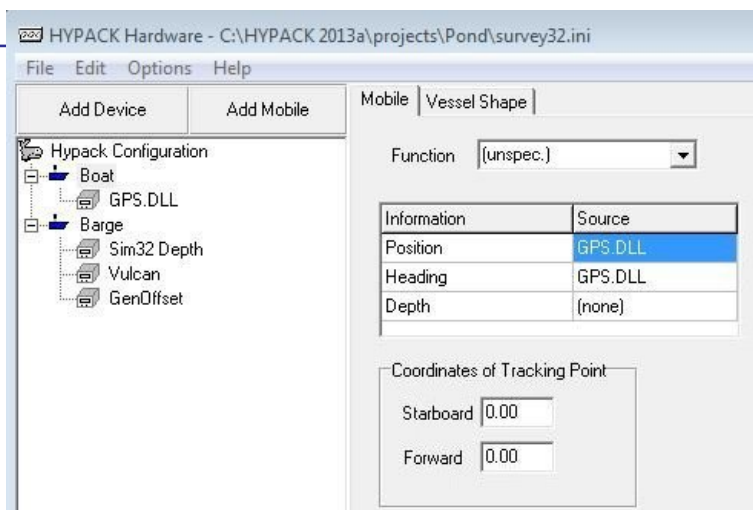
HYPACK Hardware - C:\HYPACK 2013a\projects\Pond\survey32.ini

File Edit Options Help

Add Device
Add Mobile

Hypack Configuration
Boat
GPS.DLL
Barge
Sim32 Depth
Vulcan
GenOffset

Mobile
Vessel Shape

Function (unspec.)

| Information | Source |
|---|---|
| Position | GPS.DLL |
| Heading | GPS.DLL |
| Depth | (none) |

Coordinates of Tracking Point
Starboard 0.00
Forward 0.00